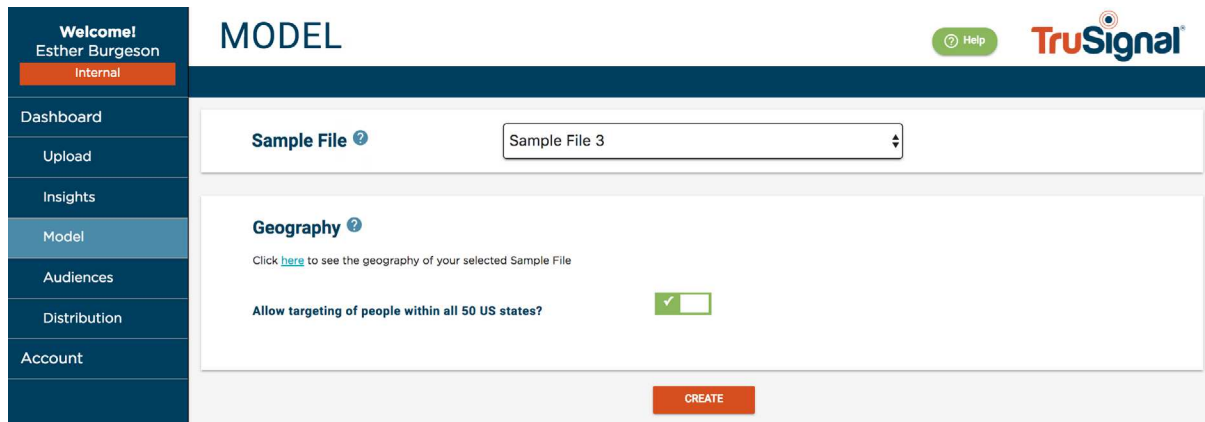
Welcome!
Esther Burgeson
Internal

Dashboard
Upload
Insights
Model
Audiences
Distribution
Account

MODEL

Help

TruSignal

Sample File

Sample File 3

Geography

Click here to see the geography of your selected Sample File

Allow targeting of people within all 50 US states?

CREATE